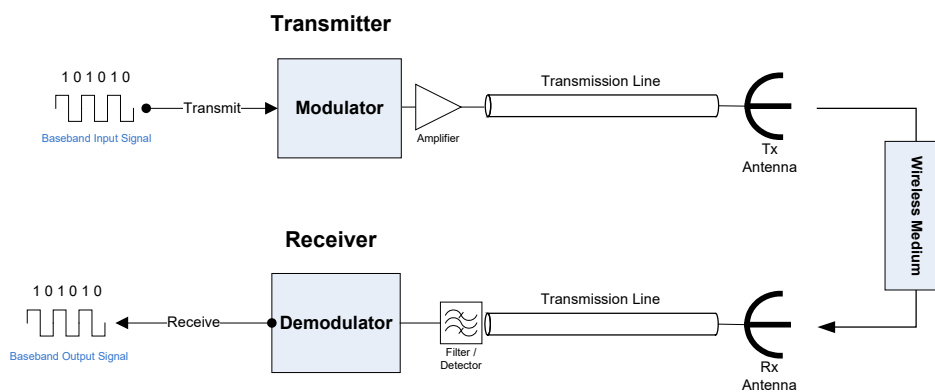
Transmitter

1 0 1 0 1 0

Baseband Input Signal

Transmit

Modulator

Amplifier

Transmission Line

Tx Antenna

Wireless Medium

Receiver

1 0 1 0 1 0

Baseband Output Signal

Receive

Demodulator

Filter / Detector

Transmission Line

Rx Antenna